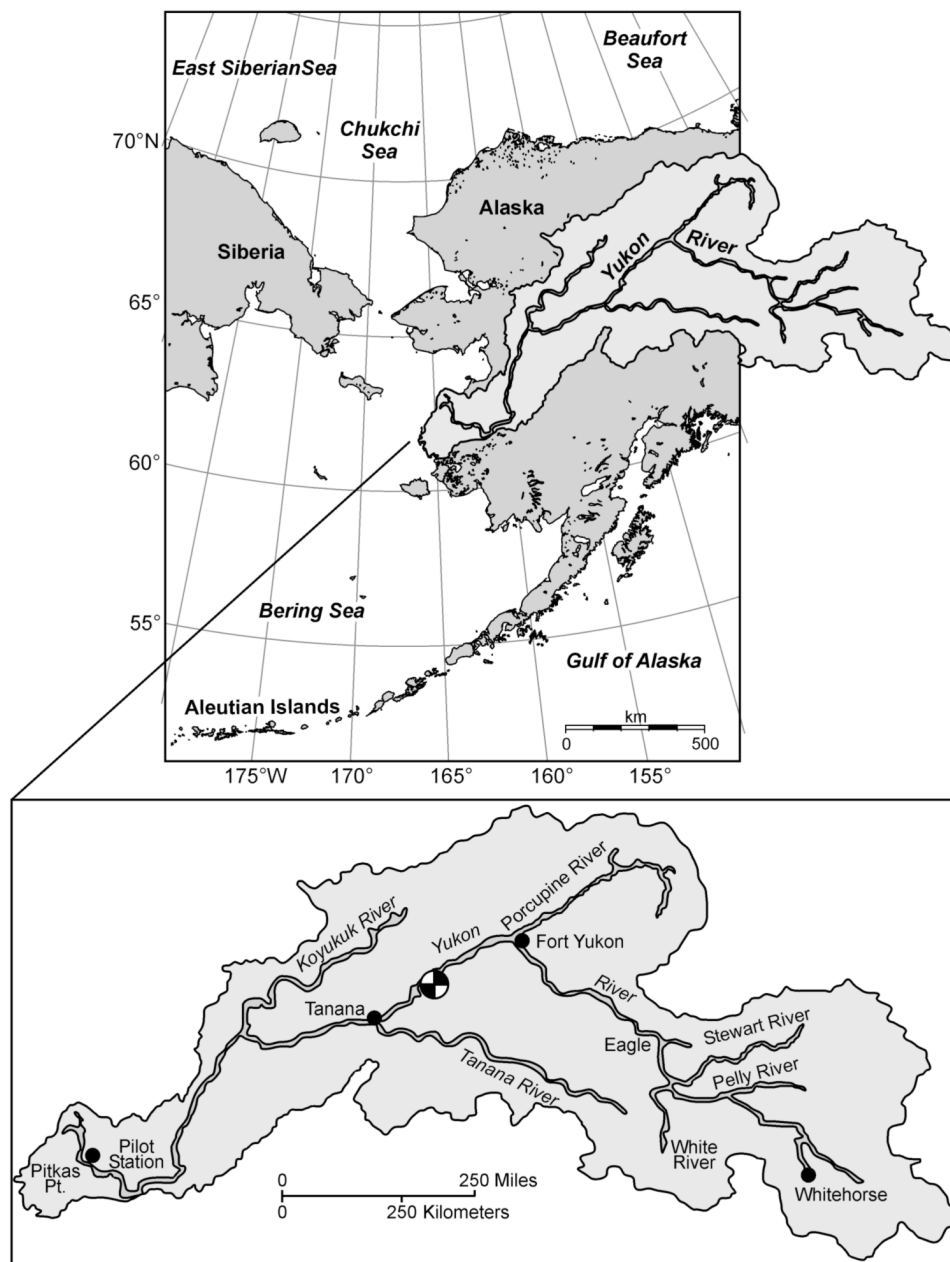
East SiberianSea

Beaufort Sea

70°N

Chukchi Sea

Alaska

Siberia

Yukon

River

65°

60°

55°

Bering Sea

Gulf of Alaska

Aleutian Islands

km

0

500

175°W

170°

165°

160°

155°

Koyukuk River

Yukon

Porcupine River

Fort Yukon

River

Tanana

Tanana River

Stewart River

Eagle

Pelly River

Pitkas Pt.

Pilot Station

White River

Whitehorse

0

250 Miles

0

250 Kilometers